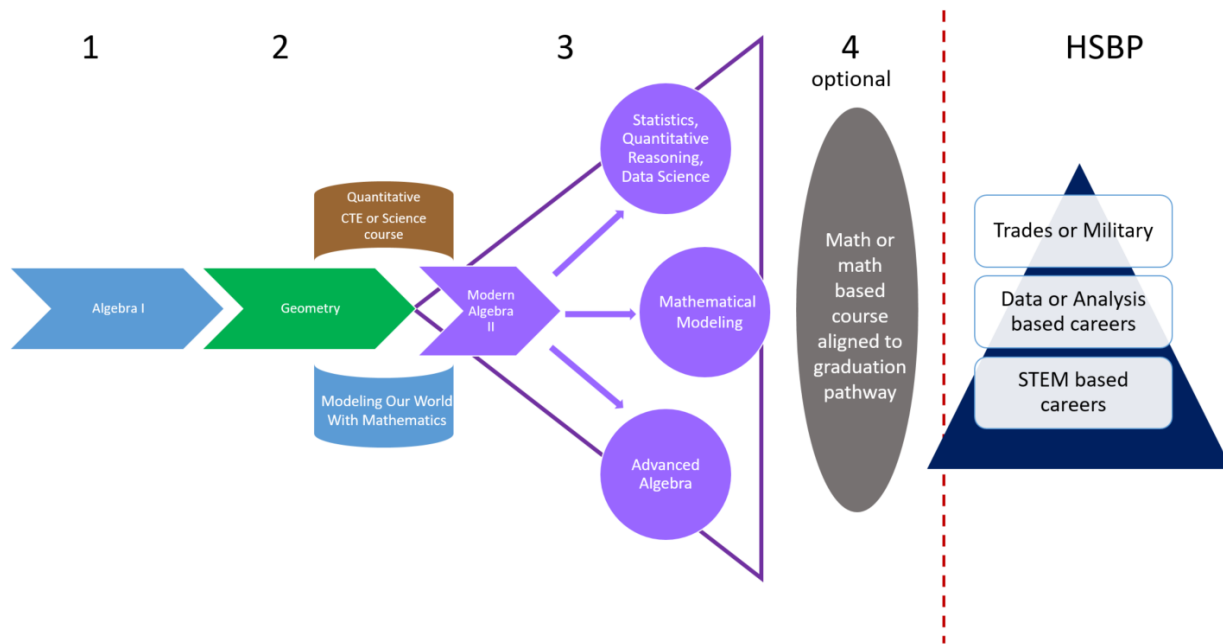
1

2

3

4
optional

HSBP

Algebra I

Quantitative CTE or Science course

Geometry

Modeling Our World With Mathematics

Modern Algebra II

Statistics, Quantitative Reasoning, Data Science

Mathematical Modeling

Advanced Algebra

Math or math based course aligned to graduation pathway

Trades or Military

Data or Analysis based careers

STEM based careers